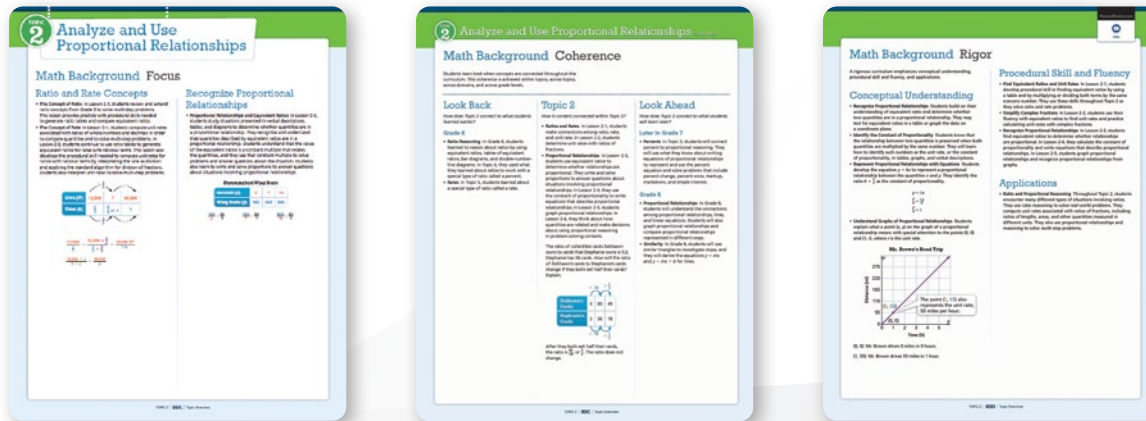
TOPIC 2
Analyze and Use Proportional Relationships

Math Background Focus

Ratio and Rate Concepts

Recognize Proportional Relationships

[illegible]

2 Analyze and Use Proportional Relationships

Math Background Coherence

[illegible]

Look Back

Grade 6

Topic 2

Look Ahead

Later in Grade 7

Grade 8

Math Background Rigor

Conceptual Understanding

Procedural Skill and Fluency

Applications

Ms. Brown's Road Trip

The point (1, 55) also represents the unit rate, 55 miles per hour.

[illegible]